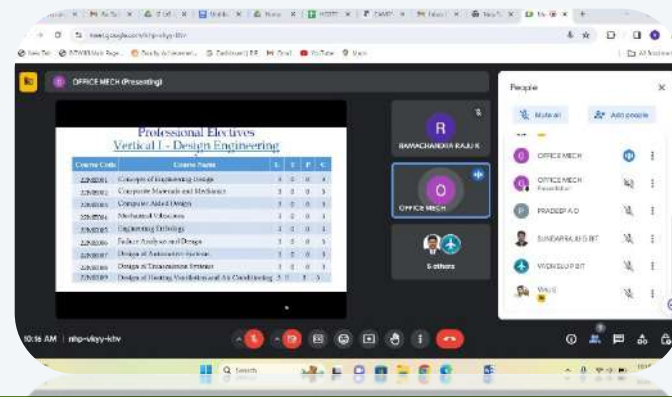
meet.google.com/nhp-vkyy-khv

OFFICE MECH (Presenting)

Professional Electives
Vertical I - Design Engineering

| Course Code | Course Name | L | T | P | C |
|---|---|---|---|---|---|
| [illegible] | Concepts of Engineering Design | 3 | 0 | 0 | 3 |
| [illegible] | Composite Materials and Mechanics | 3 | 0 | 0 | 3 |
| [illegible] | Computer Aided Design | 3 | 0 | 0 | 3 |
| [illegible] | Mechanical Vibrations | 3 | 0 | 0 | 3 |
| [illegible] | Engineering Tribology | 3 | 0 | 0 | 3 |
| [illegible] | Failure Analysis and Design | 3 | 0 | 0 | 3 |
| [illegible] | Design of Automotive Systems | 3 | 0 | 0 | 3 |
| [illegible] | Design of Transmission Systems | 3 | 0 | 0 | 3 |
| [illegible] | Design of Heating Ventilation and Air Conditioning | 3 | 0 | 0 | 3 |

R
RAMACHANDRA RAJU K

O
OFFICE MECH

6 others

People
Mute all
Add people
OFFICE MECH
OFFICE MECH
Presentation
PRADEEP A D
SUNDARRAJ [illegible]
WONDERS BIT
WALIS

10:16 AM | nhp-vkyy-khv

Search